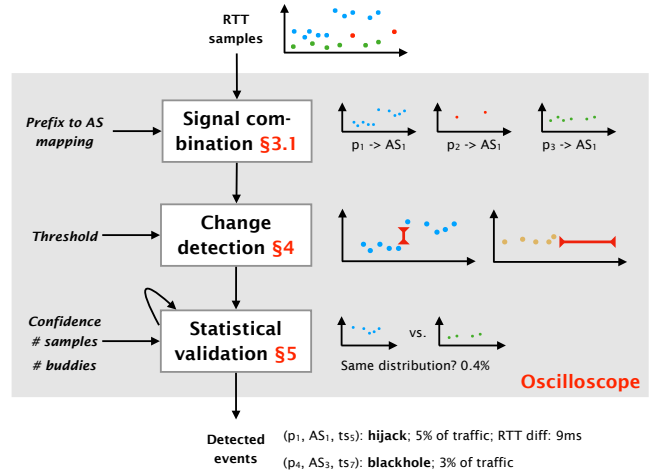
RTT samples

Prefix to AS mapping

Signal combination §3.1

$p_1$ -> $AS_1$

$p_2$ -> $AS_1$

$p_3$ -> $AS_1$

Threshold

Change detection §4

Confidence

# samples

# buddies

Statistical validation §5

vs.

Same distribution? 0.4%

Oscilloscope

Detected events

($p_1$, $AS_1$, $ts_5$): **hijack**; 5% of traffic; RTT diff: 9ms

($p_4$, $AS_3$, $ts_7$): **blackhole**; 3% of traffic